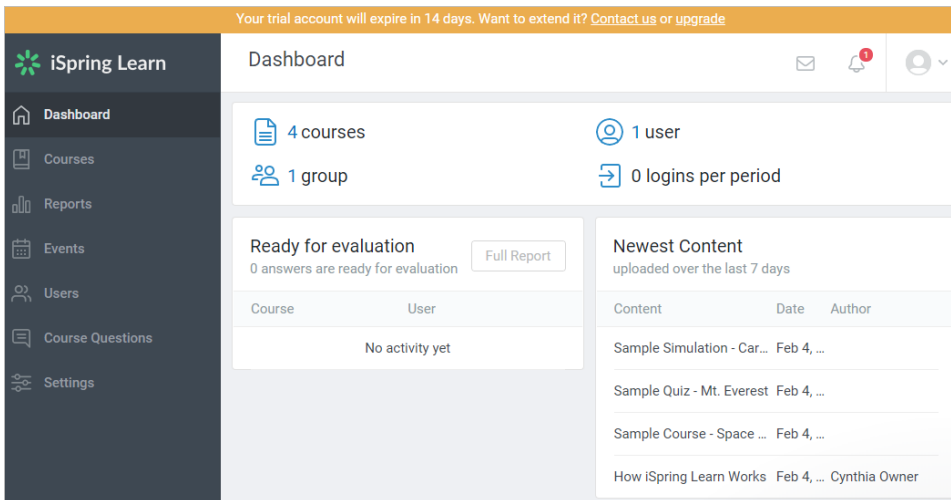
Your trial account will expire in 14 days. Want to extend it? Contact us or upgrade

iSpring Learn

Dashboard
Courses
Reports
Events
Users
Course Questions
Settings

Dashboard

1

4 courses
1 user
1 group
0 logins per period

Ready for evaluation
0 answers are ready for evaluation
Full Report

| Course | User |
|---|---|
| No activity yet | |

Newest Content
uploaded over the last 7 days

| Content | Date | Author |
|---|---|---|
| Sample Simulation - Car... | Feb 4, ... | |
| Sample Quiz - Mt. Everest | Feb 4, ... | |
| Sample Course - Space ... | Feb 4, ... | |
| How iSpring Learn Works | Feb 4, ... | Cynthia Owner |